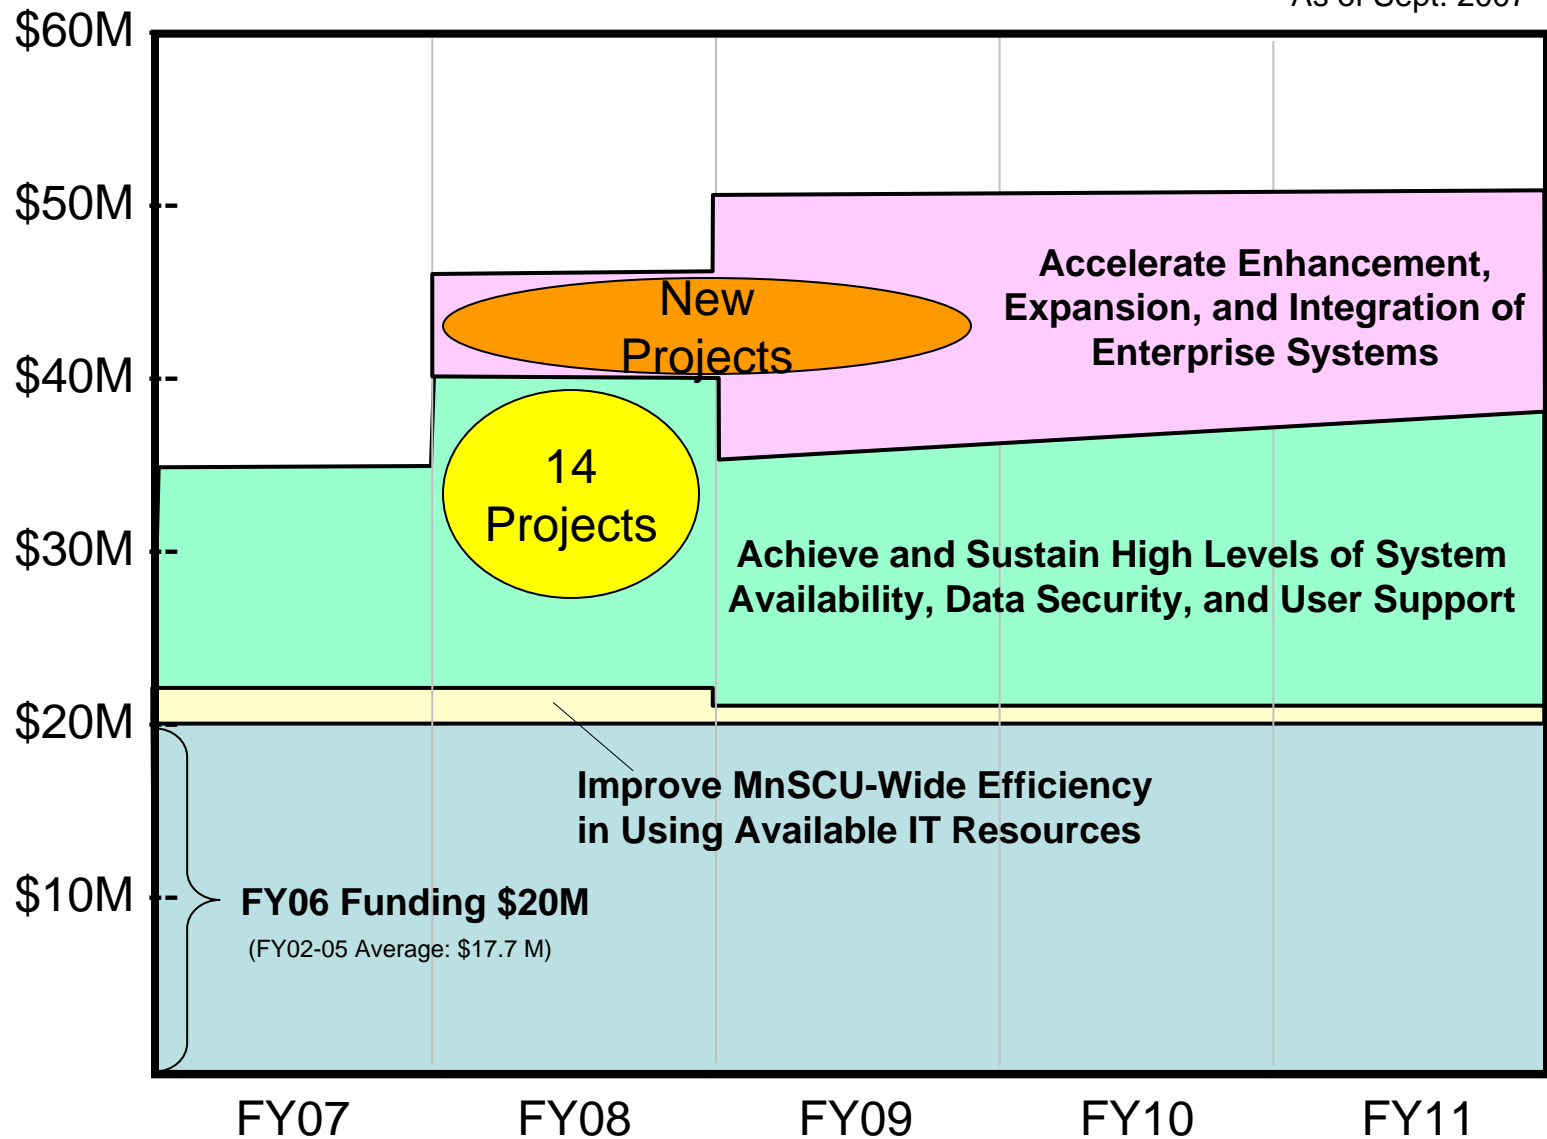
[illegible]

$60M

$50M

$40M

$30M

$20M

$10M

Accelerate Enhancement, Expansion, and Integration of Enterprise Systems

New Projects

14 Projects

Achieve and Sustain High Levels of System Availability, Data Security, and User Support

Improve MnSCU-Wide Efficiency in Using Available IT Resources

FY06 Funding $20M

(FY02-05 Average: $17.7 M)

FY07

FY08

FY09

FY10

FY11